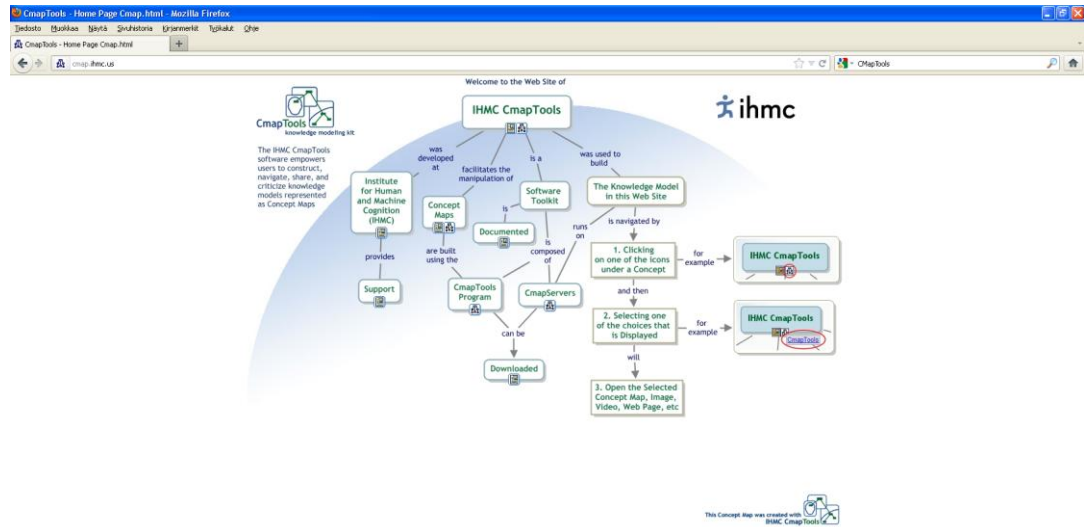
CmapTools - Home Page Cmap.html - Mozilla Firefox
Tiedosto Muokkaa Näytä Sivuhistoria Kirjanmerkit Työkalut Ohje
CmapTools - Home Page Cmap.html
cmap.ihmc.us
CMapTools

Welcome to the Web Site of

CmapTools knowledge modeling kit

The IHMC CmapTools software empowers users to construct, navigate, share, and criticize knowledge models represented as Concept Maps

ihmc

IHMC CmapTools
was developed at
facilitates the manipulation of
is a
was used to build
Institute for Human and Machine Cognition (IHMC)
Concept Maps
Software Toolkit
The Knowledge Model in this Web Site
is
runs on
is navigated by
Documented
provides
are built using the
is composed of
1. Clicking on one of the icons under a Concept
for example
IHMC CmapTools
Support
CmapTools Program
CmapServers
and then
2. Selecting one of the choices that is Displayed
for example
IHMC CmapTools
CmapTools
can be
will
Downloaded
3. Open the Selected Concept Map, Image, Video, Web Page, etc

This Concept Map was created with IHMC CmapTools